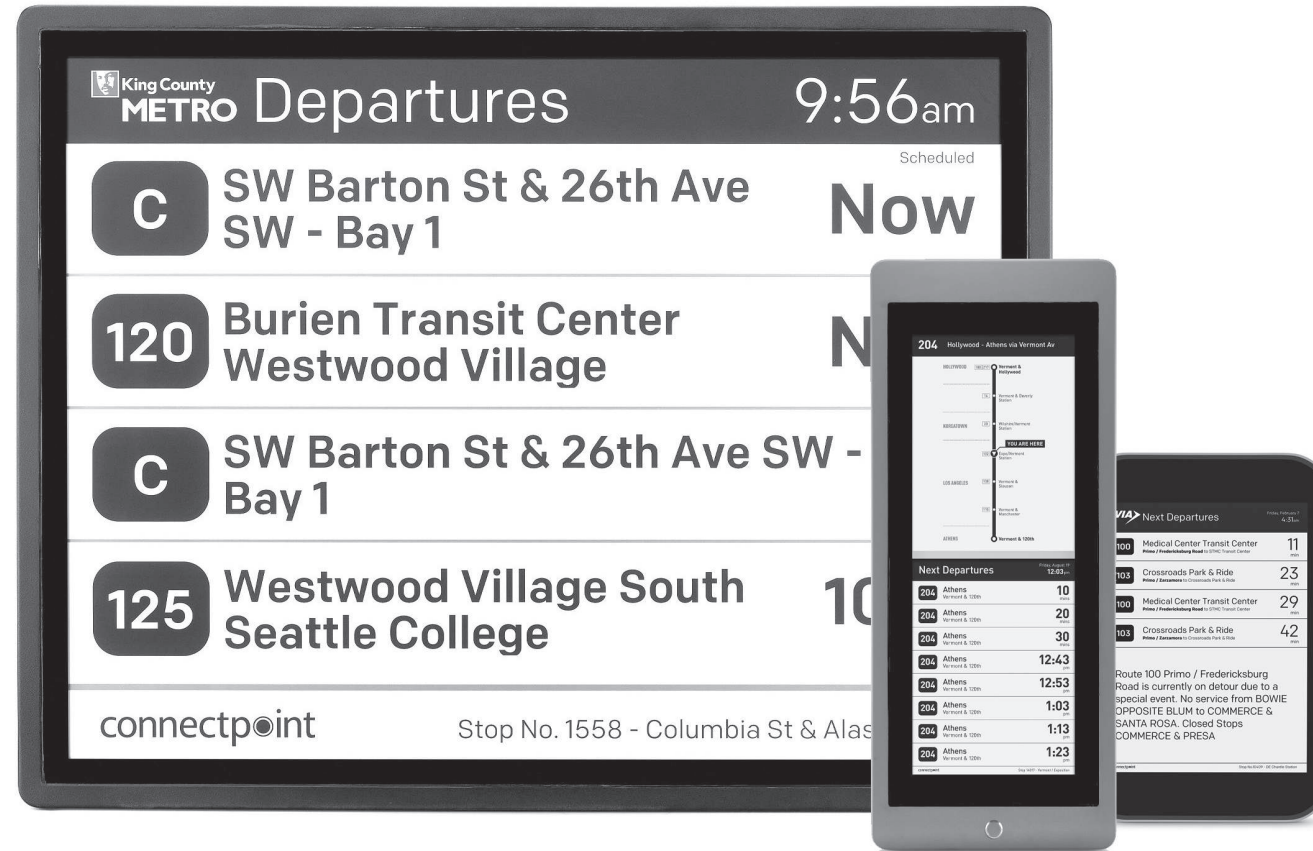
King County METRO Departures 9:56am

Scheduled

C SW Barton St & 26th Ave SW - Bay 1 Now

120 Burien Transit Center Westwood Village N

C SW Barton St & 26th Ave SW - Bay 1

125 Westwood Village South Seattle College 10

connectpoint Stop No. 1558 - Columbia St & Alas

204 Hollywood - Athens via Vermont Av

HOLLYWOOD Vermont & Hollywood

Vermont & Beverly Station

KOREATOWN Wilshire/Vermont Station

YOU ARE HERE

Expo/Vermont Station

LOS ANGELES Vermont & Slauson

Vermont & Manchester

ATHENS Vermont & 120th

Next Departures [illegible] 12:03pm

| | | |
|---|---|---|
| 204 | Athens Vermont & 120th | 10 mins |
| 204 | Athens Vermont & 120th | 20 mins |
| 204 | Athens Vermont & 120th | 30 mins |
| 204 | Athens Vermont & 120th | 12:43 pm |
| 204 | Athens Vermont & 120th | 12:53 pm |
| 204 | Athens Vermont & 120th | 1:03 pm |
| 204 | Athens Vermont & 120th | 1:13 pm |
| 204 | Athens Vermont & 120th | 1:23 pm |

connectpoint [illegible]

VIA Next Departures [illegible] 4:31pm

| | | |
|---|---|---|
| 100 | Medical Center Transit Center Primo / Fredericksburg Road to STMC Transit Center | 11 min |
| 103 | Crossroads Park & Ride Primo / Zarzamora to Crossroads Park & Ride | 23 min |
| 100 | Medical Center Transit Center Primo / Fredericksburg Road to STMC Transit Center | 29 min |
| 103 | Crossroads Park & Ride Primo / Zarzamora to Crossroads Park & Ride | 42 min |

Route 100 Primo / Fredericksburg Road is currently on detour due to a special event. No service from BOWIE OPPOSITE BLUM to COMMERCE & SANTA ROSA. Closed Stops COMMERCE & PRESA

connectpoint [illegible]